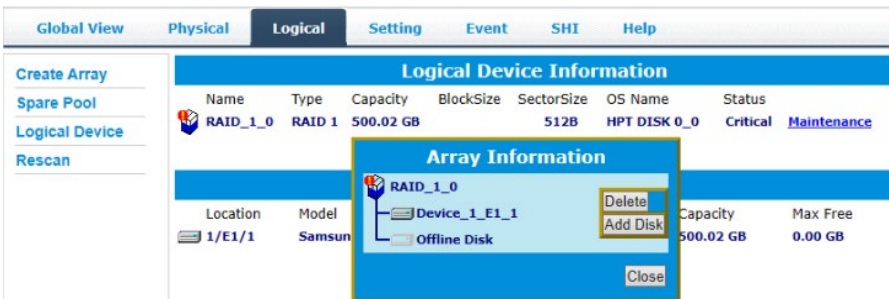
Global View Physical Logical Setting Event SHI Help

Create Array
Spare Pool
Logical Device
Rescan

Logical Device Information

| Name | Type | Capacity | BlockSize | SectorSize | OS Name | Status | |
|---|---|---|---|---|---|---|---|
| RAID_1_0 | RAID 1 | 500.02 GB | | 512B | HPT DISK 0_0 | Critical | Maintenance |

| Location | Model | Capacity | Max Free |
|---|---|---|---|
| 1/E1/1 | Samsun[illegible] | 500.02 GB | 0.00 GB |

Array Information

RAID_1_0
Device_1_E1_1
Offline Disk

Delete
Add Disk

Close